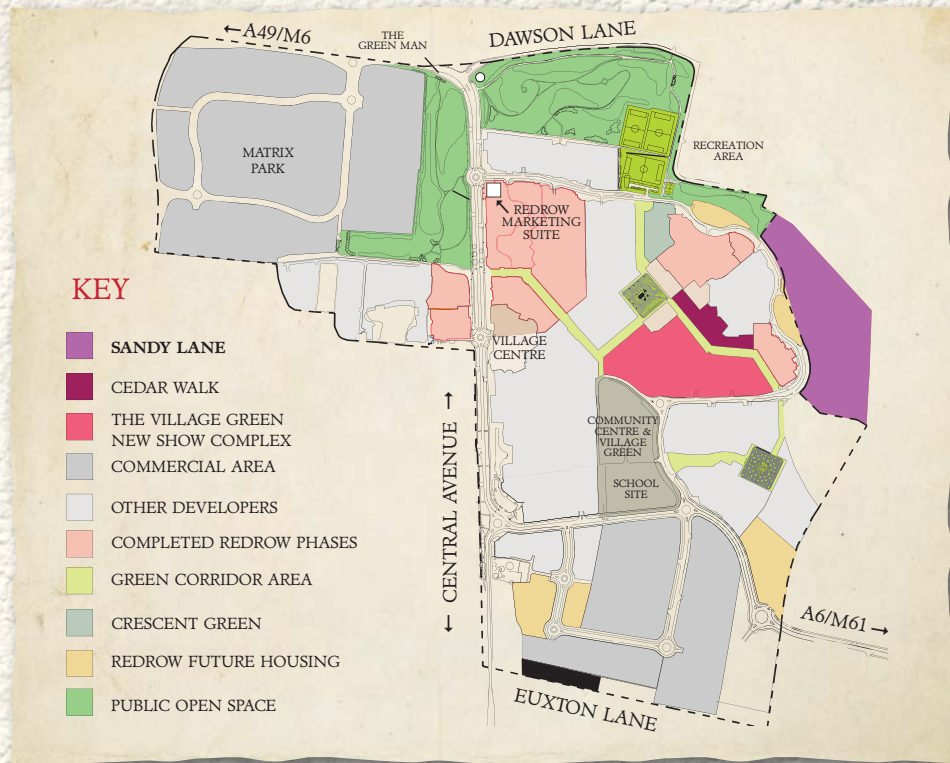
← A49/M6

THE GREEN MAN

DAWSON LANE

MATRIX PARK

RECREATION AREA

REDROW MARKETING SUITE

KEY

SANDY LANE

CEDAR WALK

THE VILLAGE GREEN NEW SHOW COMPLEX

COMMERCIAL AREA

OTHER DEVELOPERS

COMPLETED REDROW PHASES

GREEN CORRIDOR AREA

CRESCENT GREEN

REDROW FUTURE HOUSING

PUBLIC OPEN SPACE

VILLAGE CENTRE

COMMUNITY CENTRE & VILLAGE GREEN

SCHOOL SITE

↑ CENTRAL AVENUE ↓

A6/M61 →

EUXTON LANE